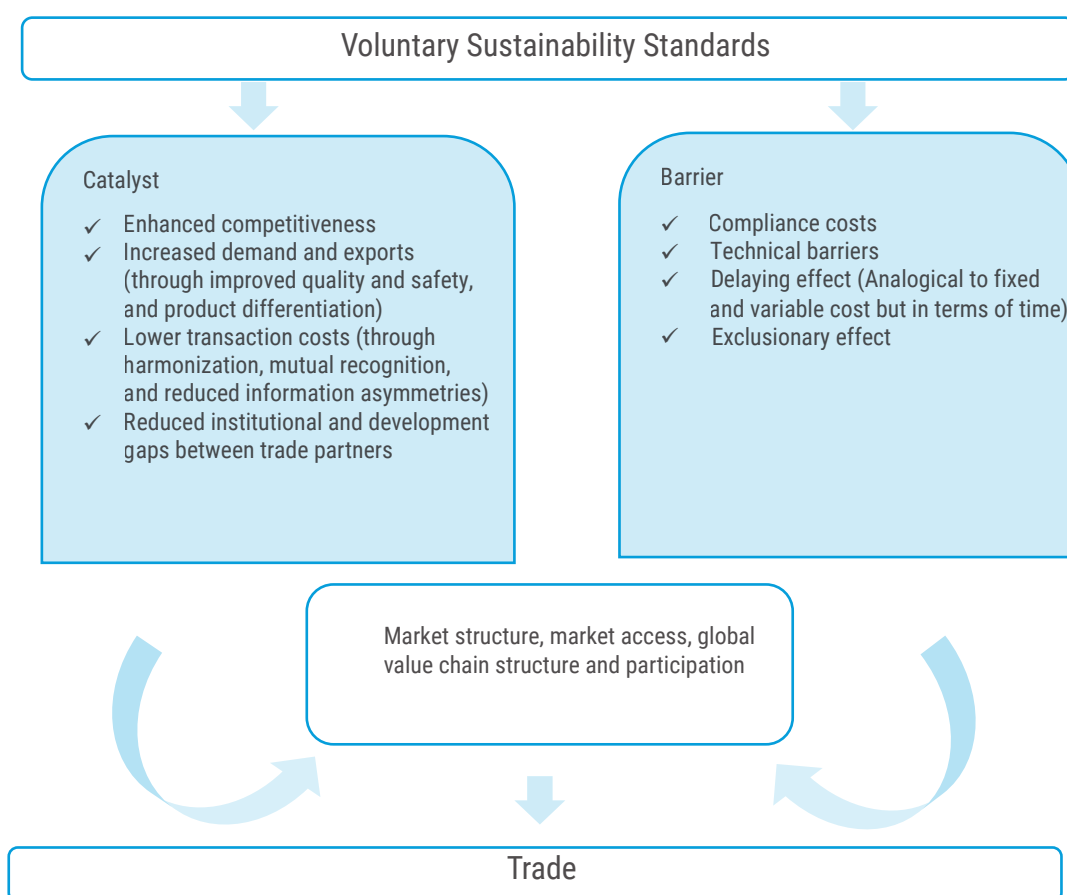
Voluntary Sustainability Standards

Catalyst

✓ Enhanced competitiveness
✓ Increased demand and exports (through improved quality and safety, and product differentiation)
✓ Lower transaction costs (through harmonization, mutual recognition, and reduced information asymmetries)
✓ Reduced institutional and development gaps between trade partners

Barrier

✓ Compliance costs
✓ Technical barriers
✓ Delaying effect (Analogical to fixed and variable cost but in terms of time)
✓ Exclusionary effect

Market structure, market access, global value chain structure and participation

Trade